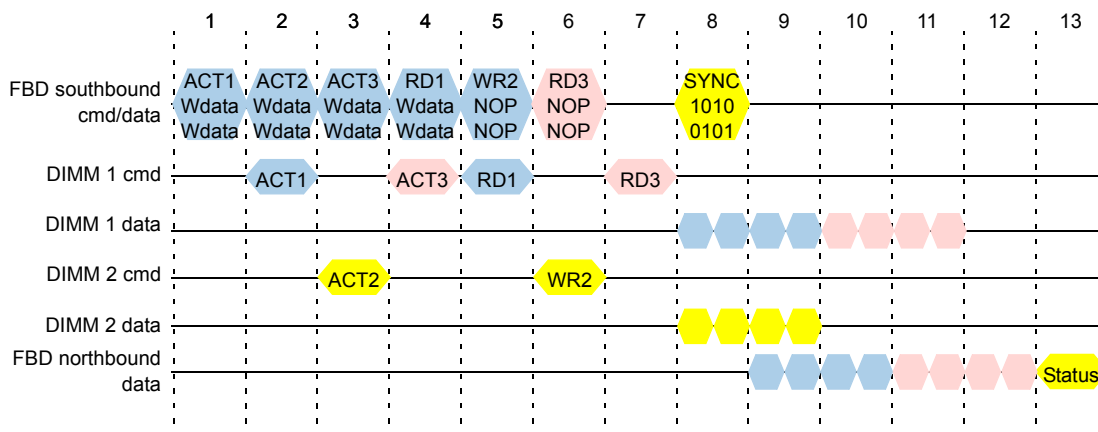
1 2 3 4 5 6 7 8 9 10 11 12 13

FBD southbound cmd/data

ACT1 Wdata Wdata

ACT2 Wdata Wdata

ACT3 Wdata Wdata

RD1 Wdata Wdata

WR2 NOP NOP

RD3 NOP NOP

SYNC 1010 0101

DIMM 1 cmd

ACT1

ACT3

RD1

RD3

DIMM 1 data

DIMM 2 cmd

ACT2

WR2

DIMM 2 data

FBD northbound data

Status